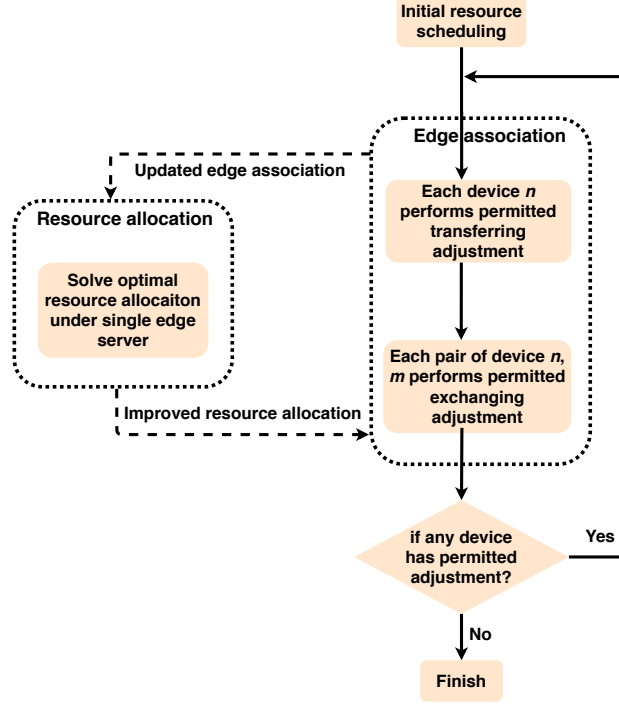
Initial resource scheduling

Edge association

Updated edge association

Resource allocation

Each device *n* performs permitted transferring adjustment

Solve optimal resource allocaiton under single edge server

Each pair of device *n*, *m* performs permitted exchanging adjustment

Improved resource allocation

if any device has permitted adjustment?

Yes

No

Finish